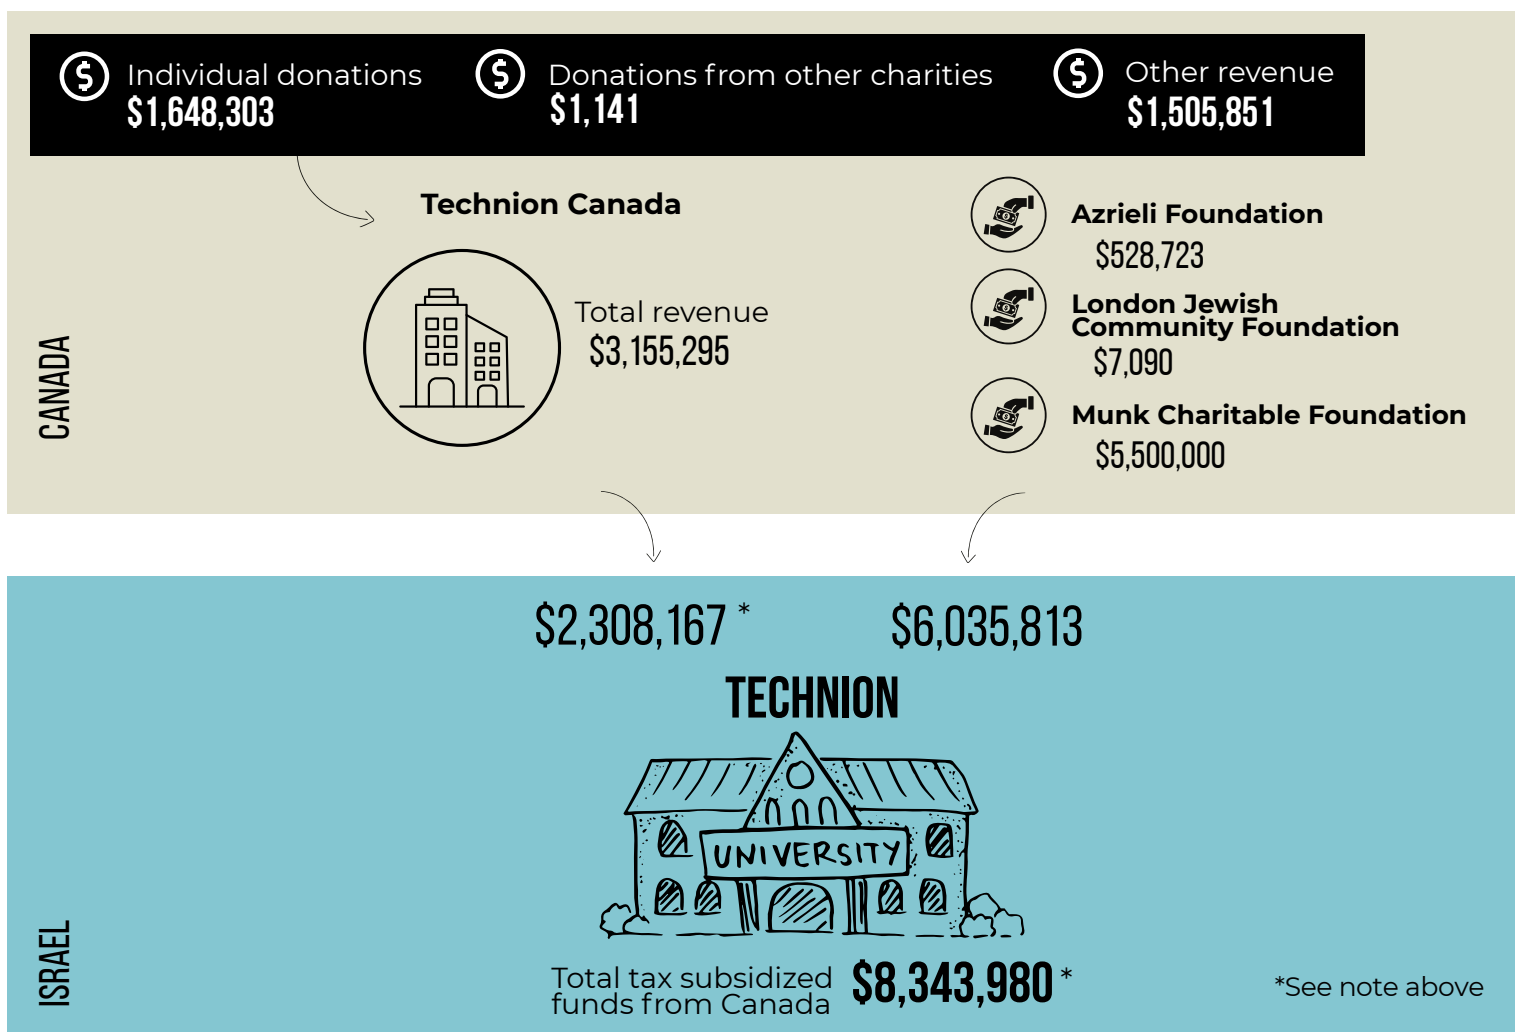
Individual donations
$1,648,303

Donations from other charities
$1,141

Other revenue
$1,505,851

Technion Canada

Total revenue
$3,155,295

Azrieli Foundation
$528,723

London Jewish Community Foundation
$7,090

Munk Charitable Foundation
$5,500,000

CANADA

$2,308,167 *

$6,035,813

TECHNION

UNIVERSITY

Total tax subsidized funds from Canada
$8,343,980 *

*See note above

ISRAEL